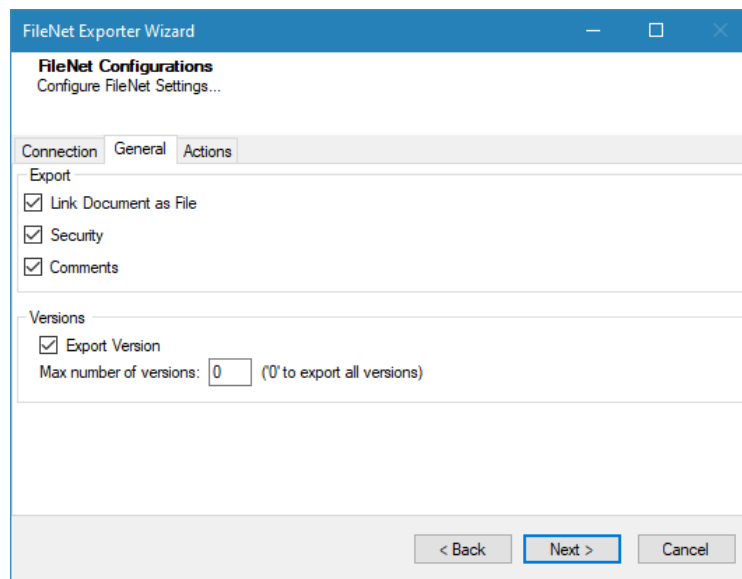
FileNet Exporter Wizard

FileNet Configurations
Configure FileNet Settings...

Connection
General
Actions

Export
Link Document as File
Security
Comments

Versions
Export Version
Max number of versions: 0 ('0' to export all versions)

< Back
Next >
Cancel